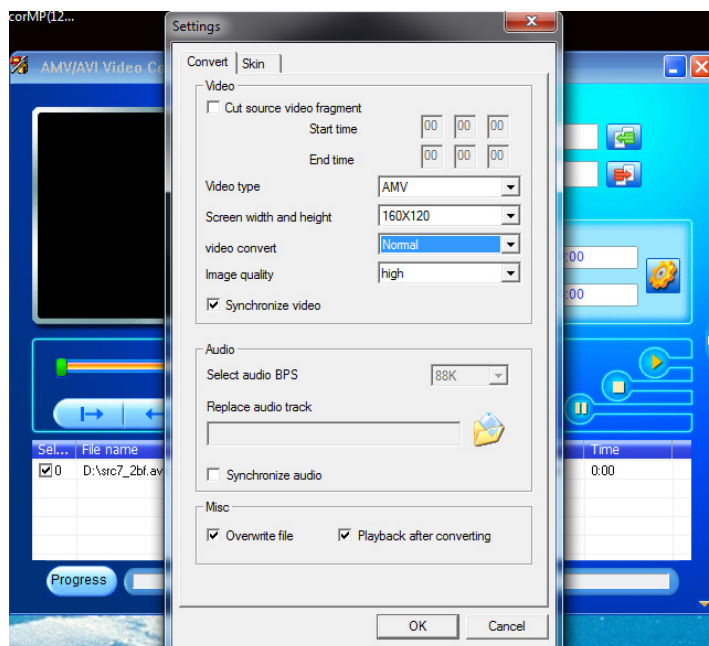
corMP(12...

AMV/AVI Video Co

Settings

Convert Skin

Video

Cut source video fragment

Start time 00 00 00

End time 00 00 00

Video type AMV

Screen width and height 160X120

video convert Normal

Image quality high

Synchronize video

Audio

Select audio BPS 88K

Replace audio track

Synchronize audio

Misc

Overwrite file

Playback after converting

OK Cancel

:00

:00

| Sel... | File name | Time |
|---|---|---|
| 0 | D:\src7_2bf.av | 0:00 |

Progress